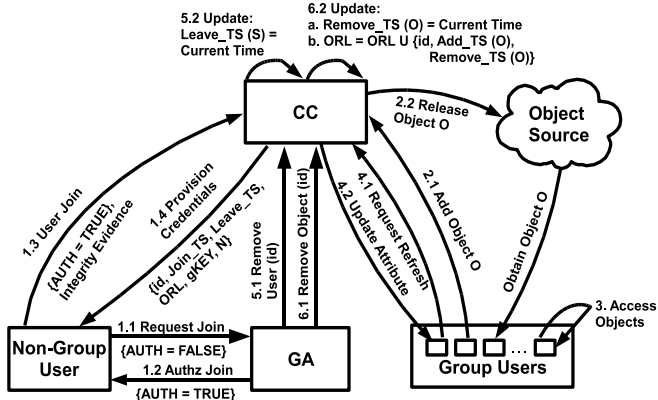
5.2 Update:
Leave_TS (S) = Current Time

6.2 Update:
a. Remove_TS (O) = Current Time
b. ORL = ORL U {id, Add_TS (O), Remove_TS (O)}

CC

2.2 Release Object O

Object Source

1.3 User Join
{AUTH = TRUE}, Integrity Evidence

1.4 Provision Credentials
{id, Join_TS, Leave_TS, ORL, gKEY, N}

5.1 Remove User (id)

6.1 Remove Object (id)

4.2 Update Attribute

4.1 Request Refresh

2.1 Add Object O

Obtain Object O

3. Access Objects

Non-Group User

1.1 Request Join
{AUTH = FALSE}

1.2 Authz Join
{AUTH = TRUE}

GA

Group Users